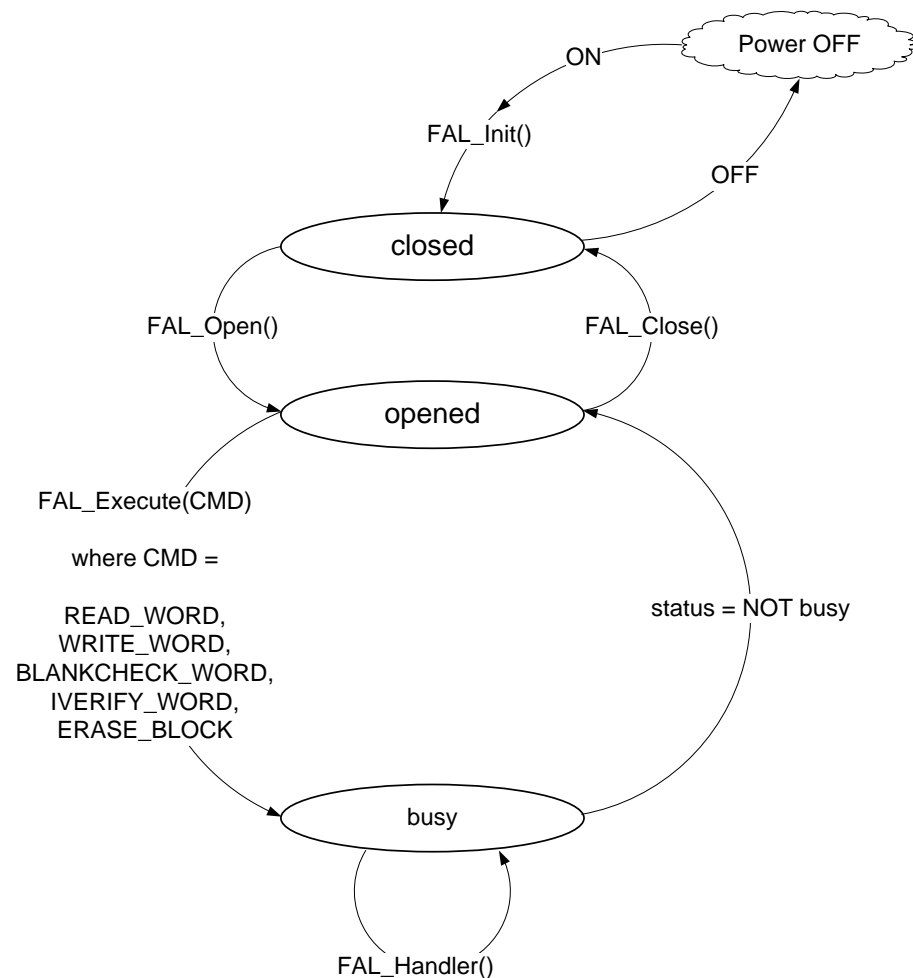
Power OFF

ON

FAL_Init()

OFF

closed

FAL_Open()

FAL_Close()

opened

FAL_Execute(CMD)

where CMD =

READ_WORD,
WRITE_WORD,
BLANKCHECK_WORD,
IVERIFY_WORD,
ERASE_BLOCK

status = NOT busy

busy

FAL_Handler()